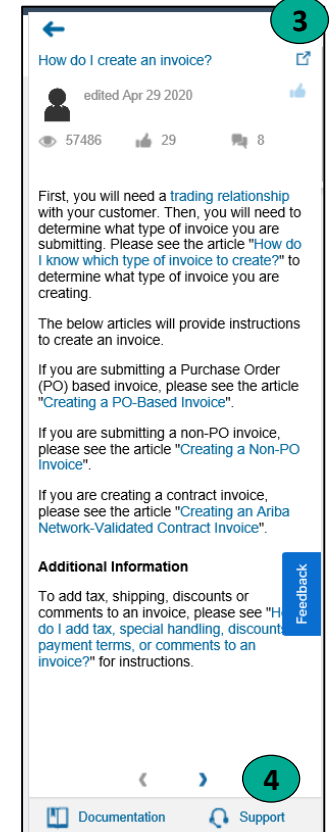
3

How do I create an invoice?

edited Apr 29 2020

57486 29 8

First, you will need a trading relationship with your customer. Then, you will need to determine what type of invoice you are submitting. Please see the article "How do I know which type of invoice to create?" to determine what type of invoice you are creating.

The below articles will provide instructions to create an invoice.

If you are submitting a Purchase Order (PO) based invoice, please see the article "Creating a PO-Based Invoice".

If you are submitting a non-PO invoice, please see the article "Creating a Non-PO Invoice".

If you are creating a contract invoice, please see the article "Creating an Ariba Network-Validated Contract Invoice".

Additional Information

To add tax, shipping, discounts or comments to an invoice, please see "How do I add tax, special handling, discounts, payment terms, or comments to an invoice?" for instructions.

Feedback

4

Documentation Support